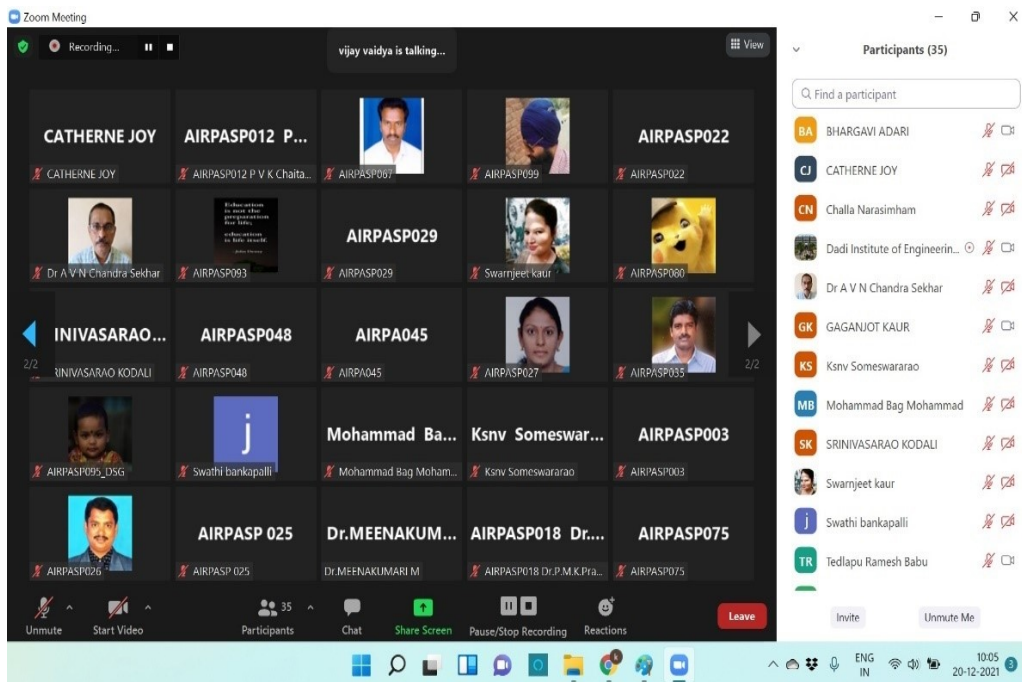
Zoom Meeting

Recording...

vijay vaidya is talking...

View

CATHERNE JOY
CATHERNE JOY

AIRPASP012 P...
AIRPASP012 P V K Chaita...

AIRPASP067

AIRPASP099

AIRPASP022
AIRPASP022

Dr A V N Chandra Sekhar

AIRPASP093

AIRPASP029
AIRPASP029

Swarnjeet kaur

AIRPASP080

SRINIVASARAO...
SRINIVASARAO KODALI

2/2

AIRPASP048
AIRPASP048

AIRPA045
AIRPA045

AIRPASP027

AIRPASP035

2/2

AIRPASP095_DSG

j
Swathi bankapalli

Mohammad Ba...
Mohammad Bag Moham...

Ksnv Someswar...
Ksnv Someswararao

AIRPASP003
AIRPASP003

AIRPASP026

AIRPASP 025
AIRPASP 025

Dr.MEENAKUM...
Dr.MEENAKUMARI M

AIRPASP018 Dr....
AIRPASP018 Dr.P.M.K.Pra...

AIRPASP075
AIRPASP075

Unmute
Start Video
35
Participants
Chat
Share Screen
Pause/Stop Recording
Reactions
Leave

Participants (35)

Find a participant

BA BHARGAVI ADARI
CJ CATHERNE JOY
CN Challa Narasimham
Dadi Institute of Engineerin...
Dr A V N Chandra Sekhar
GK GAGANJOT KAUR
KS Ksnv Someswararao
MB Mohammad Bag Mohammad
SK SRINIVASARAO KODALI
Swarnjeet kaur
j Swathi bankapalli
TR Tedlapu Ramesh Babu

Invite
Unmute Me

ENG
IN
10:05
20-12-2021